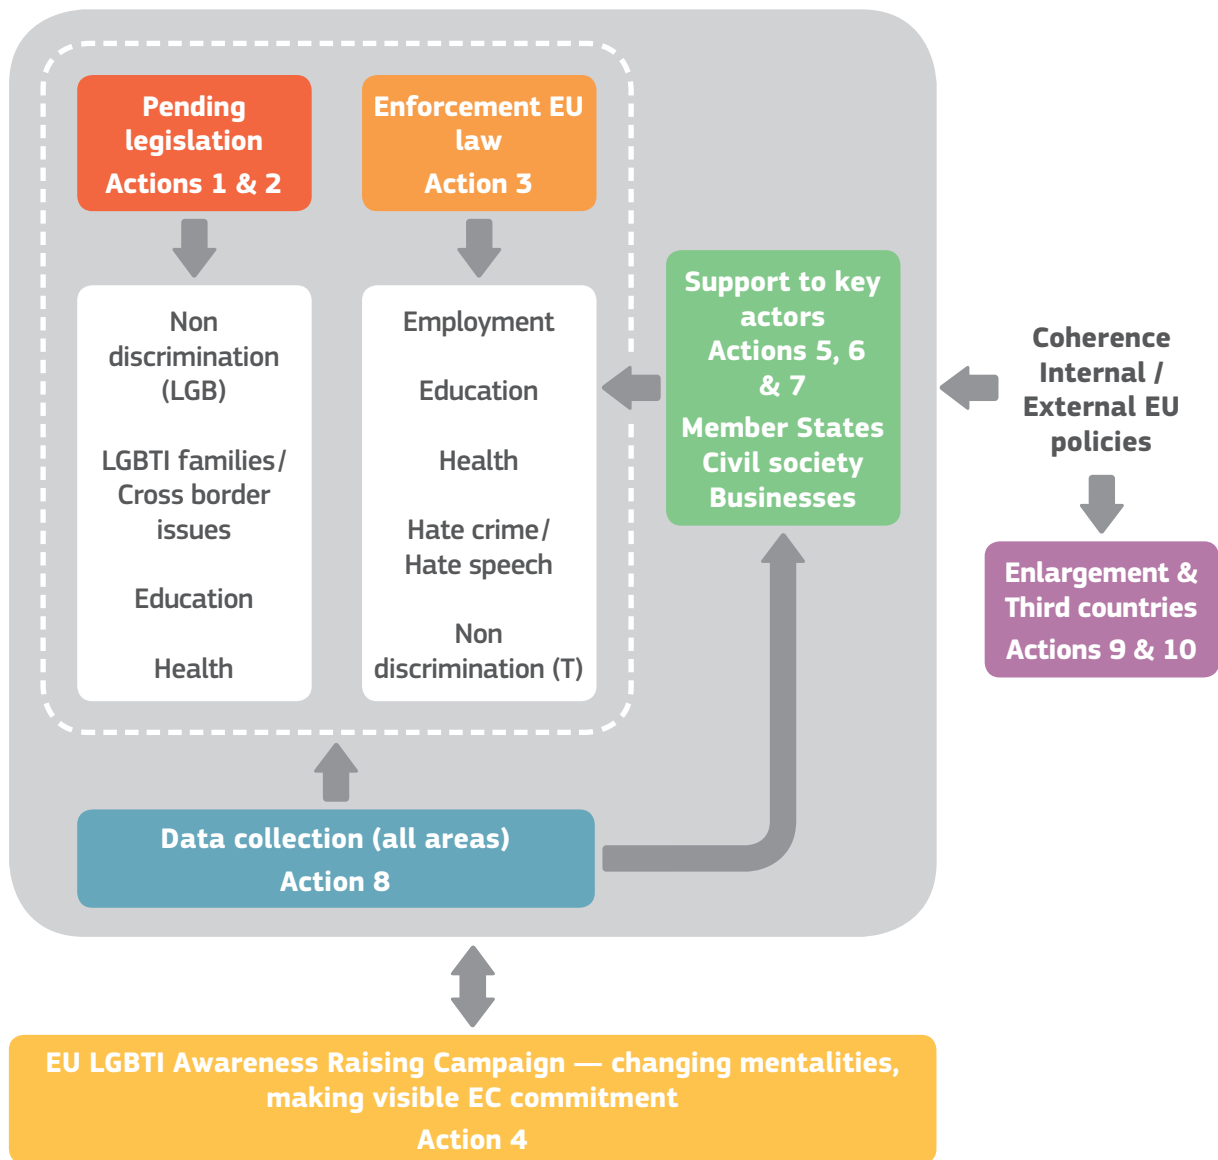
Pending legislation
Actions 1 & 2

Enforcement EU law
Action 3

Non discrimination (LGB)

LGBTI families/ Cross border issues

Education

Health

Employment

Education

Health

Hate crime/ Hate speech

Non discrimination (T)

Support to key actors
Actions 5, 6 & 7
Member States
Civil society
Businesses

Coherence Internal / External EU policies

Enlargement & Third countries
Actions 9 & 10

Data collection (all areas)
Action 8

EU LGBTI Awareness Raising Campaign — changing mentalities, making visible EC commitment
Action 4